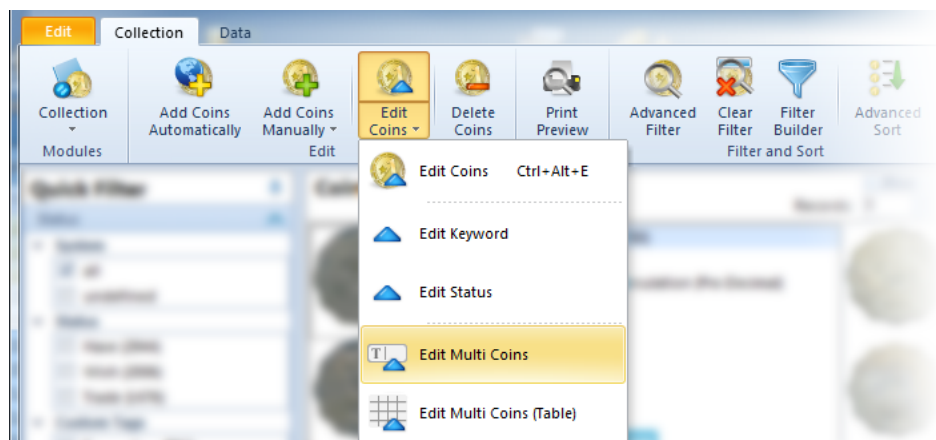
Edit
Collection
Data

Collection
Modules

Add Coins Automatically

Add Coins Manually
Edit

Edit Coins

Delete Coins

Print Preview

Advanced Filter

Clear Filter

Filter Builder
Filter and Sort

Advanced Sort

Edit Coins Ctrl+Alt+E

Edit Keyword

Edit Status

Edit Multi Coins

Edit Multi Coins (Table)

Quick Filter
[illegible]